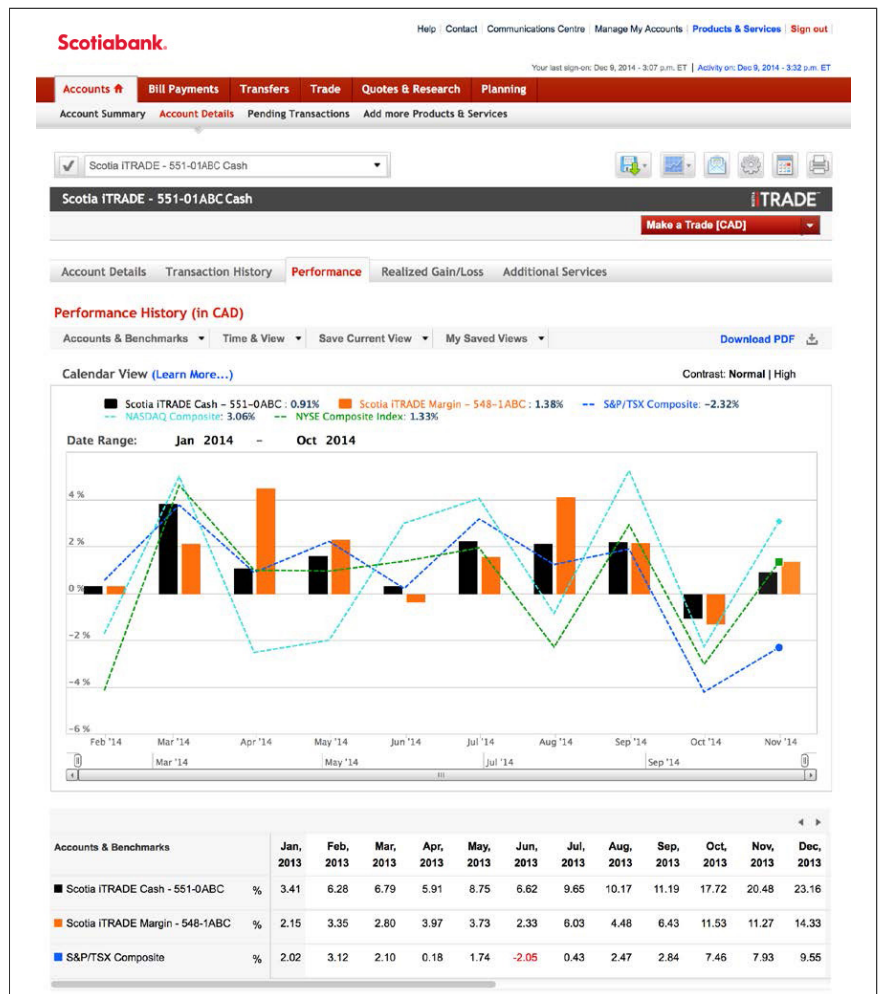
Scotiabank.

Help | Contact | Communications Centre | Manage My Accounts | Products & Services | Sign out

Your last sign-on: Dec 9, 2014 - 3:07 p.m. ET | Activity on: Dec 9, 2014 - 3:32 p.m. ET

Accounts | Bill Payments | Transfers | Trade | Quotes & Research | Planning

Account Summary | Account Details | Pending Transactions | Add more Products & Services

Scotia iTRADE - 551-01ABC Cash

Scotia iTRADE - 551-01ABC Cash

iTRADE

Make a Trade [CAD]

Account Details | Transaction History | Performance | Realized Gain/Loss | Additional Services

Performance History (in CAD)

Accounts & Benchmarks | Time & View | Save Current View | My Saved Views | Download PDF

Calendar View (Learn More...)

Contrast: Normal | High

Scotia iTRADE Cash – 551–0ABC : 0.91% Scotia iTRADE Margin – 548–1ABC : 1.38% S&P/TSX Composite: –2.32% NASDAQ Composite: 3.06% NYSE Composite Index: 1.33%

Date Range: Jan 2014 – Oct 2014

4 %
2 %
0 %
-2 %
-4 %
-6 %

Feb '14 Mar '14 Apr '14 May '14 Jun '14 Jul '14 Aug '14 Sep '14 Oct '14 Nov '14

Mar '14 May '14 Jul '14 Sep '14

| Accounts & Benchmarks | | Jan, 2013 | Feb, 2013 | Mar, 2013 | Apr, 2013 | May, 2013 | Jun, 2013 | Jul, 2013 | Aug, 2013 | Sep, 2013 | Oct, 2013 | Nov, 2013 | Dec, 2013 |
|---|---|---|---|---|---|---|---|---|---|---|---|---|---|
| Scotia iTRADE Cash - 551-0ABC | % | 3.41 | 6.28 | 6.79 | 5.91 | 8.75 | 6.62 | 9.65 | 10.17 | 11.19 | 17.72 | 20.48 | 23.16 |
| Scotia iTRADE Margin - 548-1ABC | % | 2.15 | 3.35 | 2.80 | 3.97 | 3.73 | 2.33 | 6.03 | 4.48 | 6.43 | 11.53 | 11.27 | 14.33 |
| S&P/TSX Composite | % | 2.02 | 3.12 | 2.10 | 0.18 | 1.74 | -2.05 | 0.43 | 2.47 | 2.84 | 7.46 | 7.93 | 9.55 |